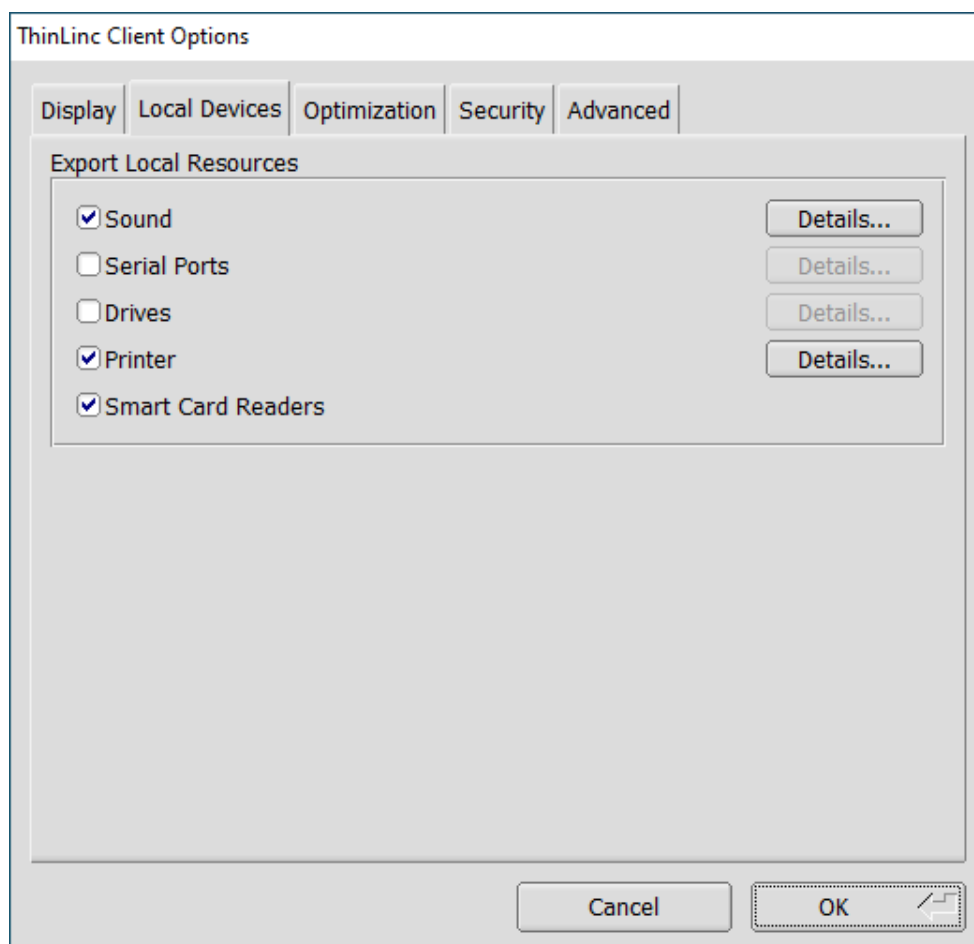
ThinLinc Client Options

Display | Local Devices | Optimization | Security | Advanced

Export Local Resources

☑ Sound Details...

☐ Serial Ports Details...

☐ Drives Details...

☑ Printer Details...

☑ Smart Card Readers

Cancel OK